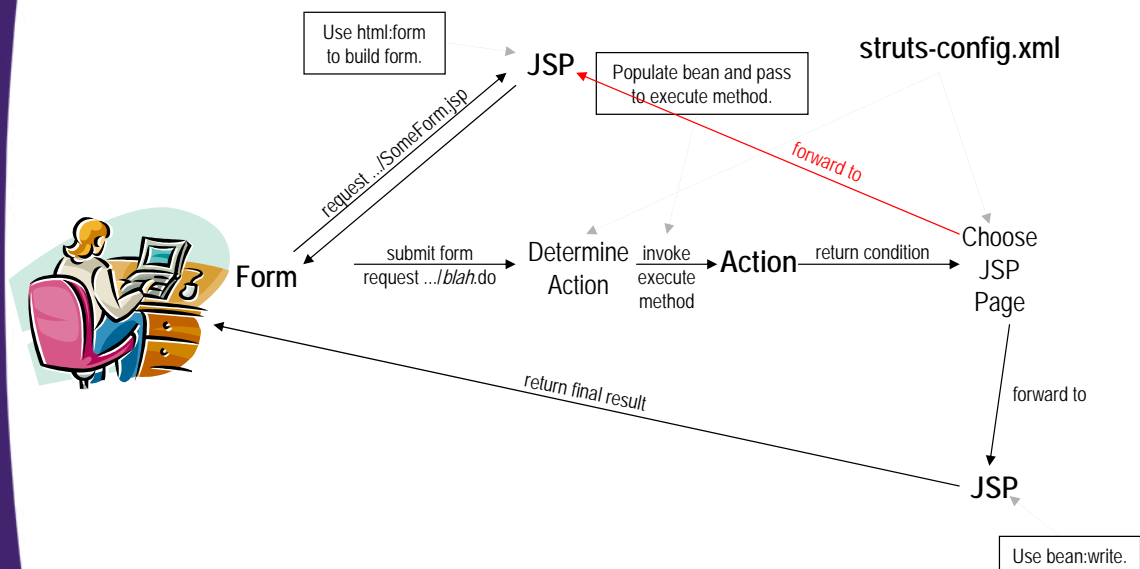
Use html:form to build form.

JSP

Populate bean and pass to execute method.

struts-config.xml

request .../SomeForm.jsp

forward to

Form

submit form
request .../blah.do

Determine Action

invoke execute method

Action

return condition

Choose JSP Page

return final result

forward to

JSP

Use bean:write.